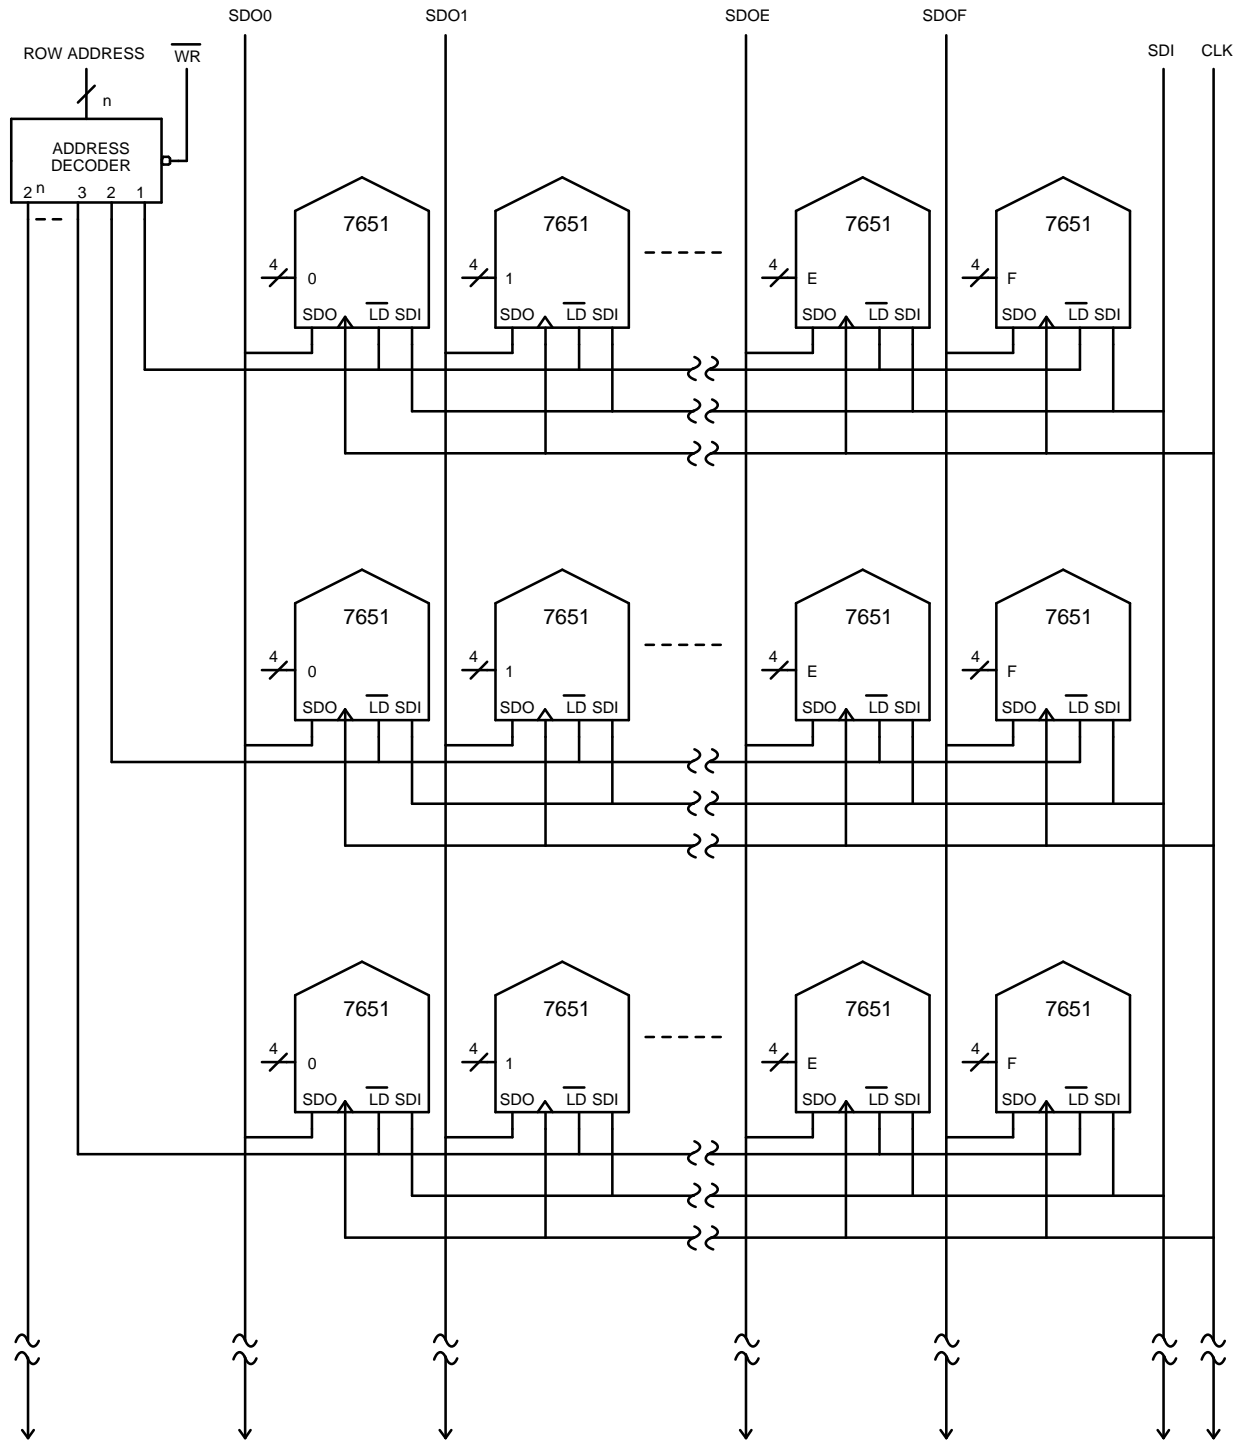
SDO0 SDO1 SDOE SDOF

ROW ADDRESS $\overline{WR}$ SDI CLK

n

ADDRESS DECODER

$2^n$ 3 2 1

7651
4 0
SDO $\overline{LD}$ SDI

7651
4 1
SDO $\overline{LD}$ SDI

7651
4 E
SDO $\overline{LD}$ SDI

7651
4 F
SDO $\overline{LD}$ SDI

7651
4 0
SDO $\overline{LD}$ SDI

7651
4 1
SDO $\overline{LD}$ SDI

7651
4 E
SDO $\overline{LD}$ SDI

7651
4 F
SDO $\overline{LD}$ SDI

7651
4 0
SDO $\overline{LD}$ SDI

7651
4 1
SDO $\overline{LD}$ SDI

7651
4 E
SDO $\overline{LD}$ SDI

7651
4 F
SDO $\overline{LD}$ SDI